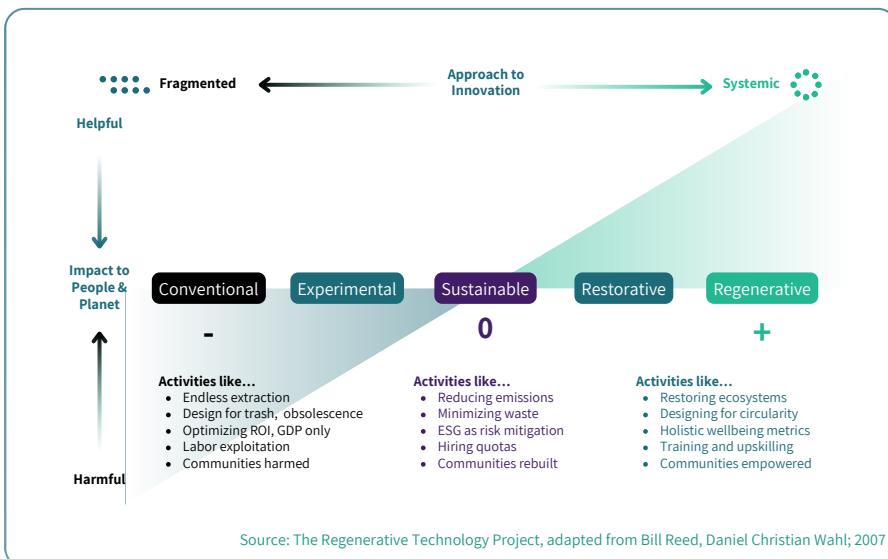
Fragmented

Approach to Innovation

Systemic

Helpful

Impact to People & Planet

Harmful

Conventional

Experimental

Sustainable

Restorative

Regenerative

-

0

+

Activities like...
- Endless extraction
- Design for trash, obsolescence
- Optimizing ROI, GDP only
- Labor exploitation
- Communities harmed

Activities like...
- Reducing emissions
- Minimizing waste
- ESG as risk mitigation
- Hiring quotas
- Communities rebuilt

Activities like...
- Restoring ecosystems
- Designing for circularity
- Holistic wellbeing metrics
- Training and upskilling
- Communities empowered

Source: The Regenerative Technology Project, adapted from Bill Reed, Daniel Christian Wahl; 2007